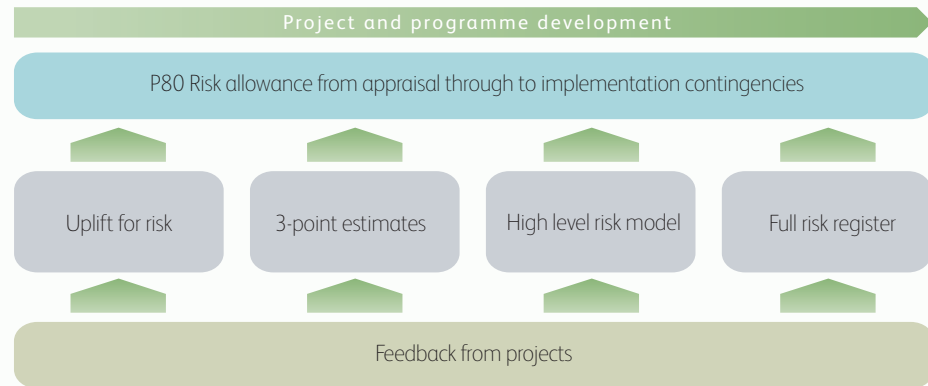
Project and programme development

P80 Risk allowance from appraisal through to implementation contingencies

Uplift for risk

3-point estimates

High level risk model

Full risk register

Feedback from projects